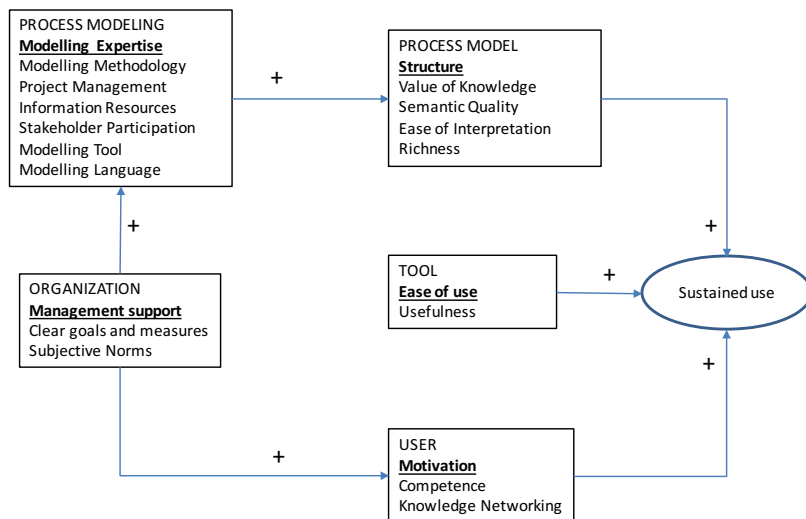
PROCESS MODELING
Modelling Expertise
Modelling Methodology
Project Management
Information Resources
Stakeholder Participation
Modelling Tool
Modelling Language

+

PROCESS MODEL
Structure
Value of Knowledge
Semantic Quality
Ease of Interpretation
Richness

+

+

ORGANIZATION
Management support
Clear goals and measures
Subjective Norms

TOOL
Ease of use
Usefulness

+

Sustained use

+

+

USER
Motivation
Competence
Knowledge Networking